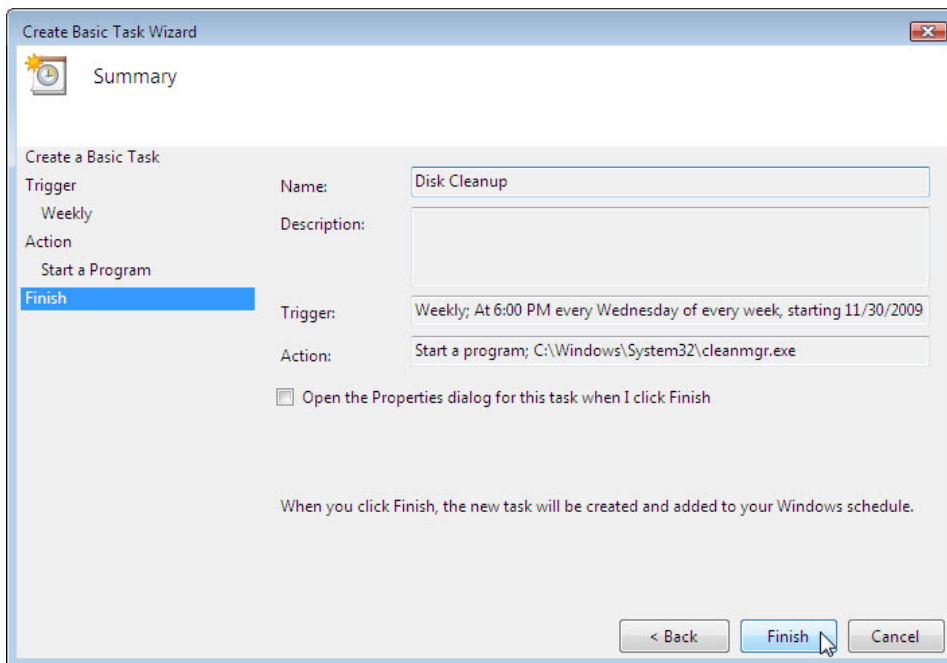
Create Basic Task Wizard

Summary

Create a Basic Task
Trigger
Weekly
Action
Start a Program
Finish

Name: Disk Cleanup

Description:

Trigger: Weekly; At 6:00 PM every Wednesday of every week, starting 11/30/2009

Action: Start a program; C:\Windows\System32\cleanmgr.exe

Open the Properties dialog for this task when I click Finish

When you click Finish, the new task will be created and added to your Windows schedule.

< Back

Finish

Cancel